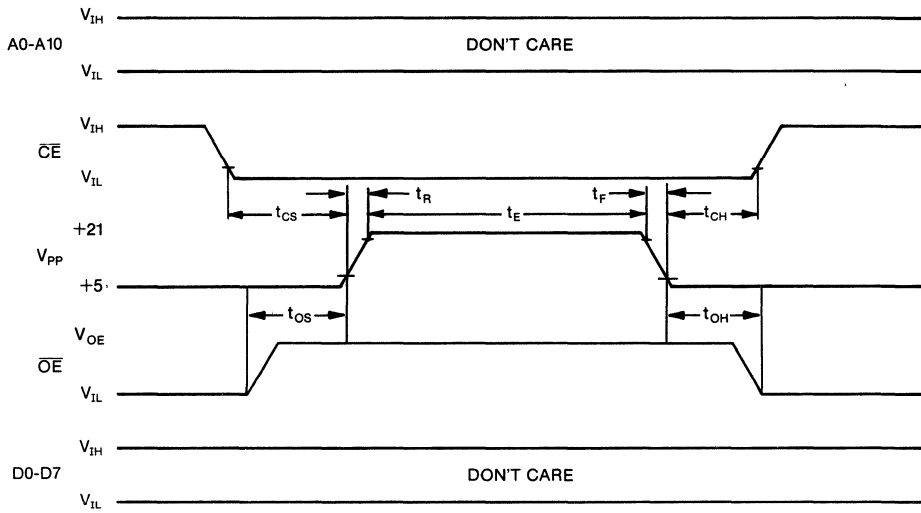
$V_{IH}$
A0-A10
DON'T CARE
$V_{IL}$

$V_{IH}$
$\overline{CE}$
$V_{IL}$
$t_{CS}$
$t_R$
$t_E$
$t_F$
$t_{CH}$

+21
$V_{PP}$
+5

$t_{OS}$
$t_{OH}$

$V_{OE}$
$\overline{OE}$
$V_{IL}$

$V_{IH}$
D0-D7
DON'T CARE
$V_{IL}$